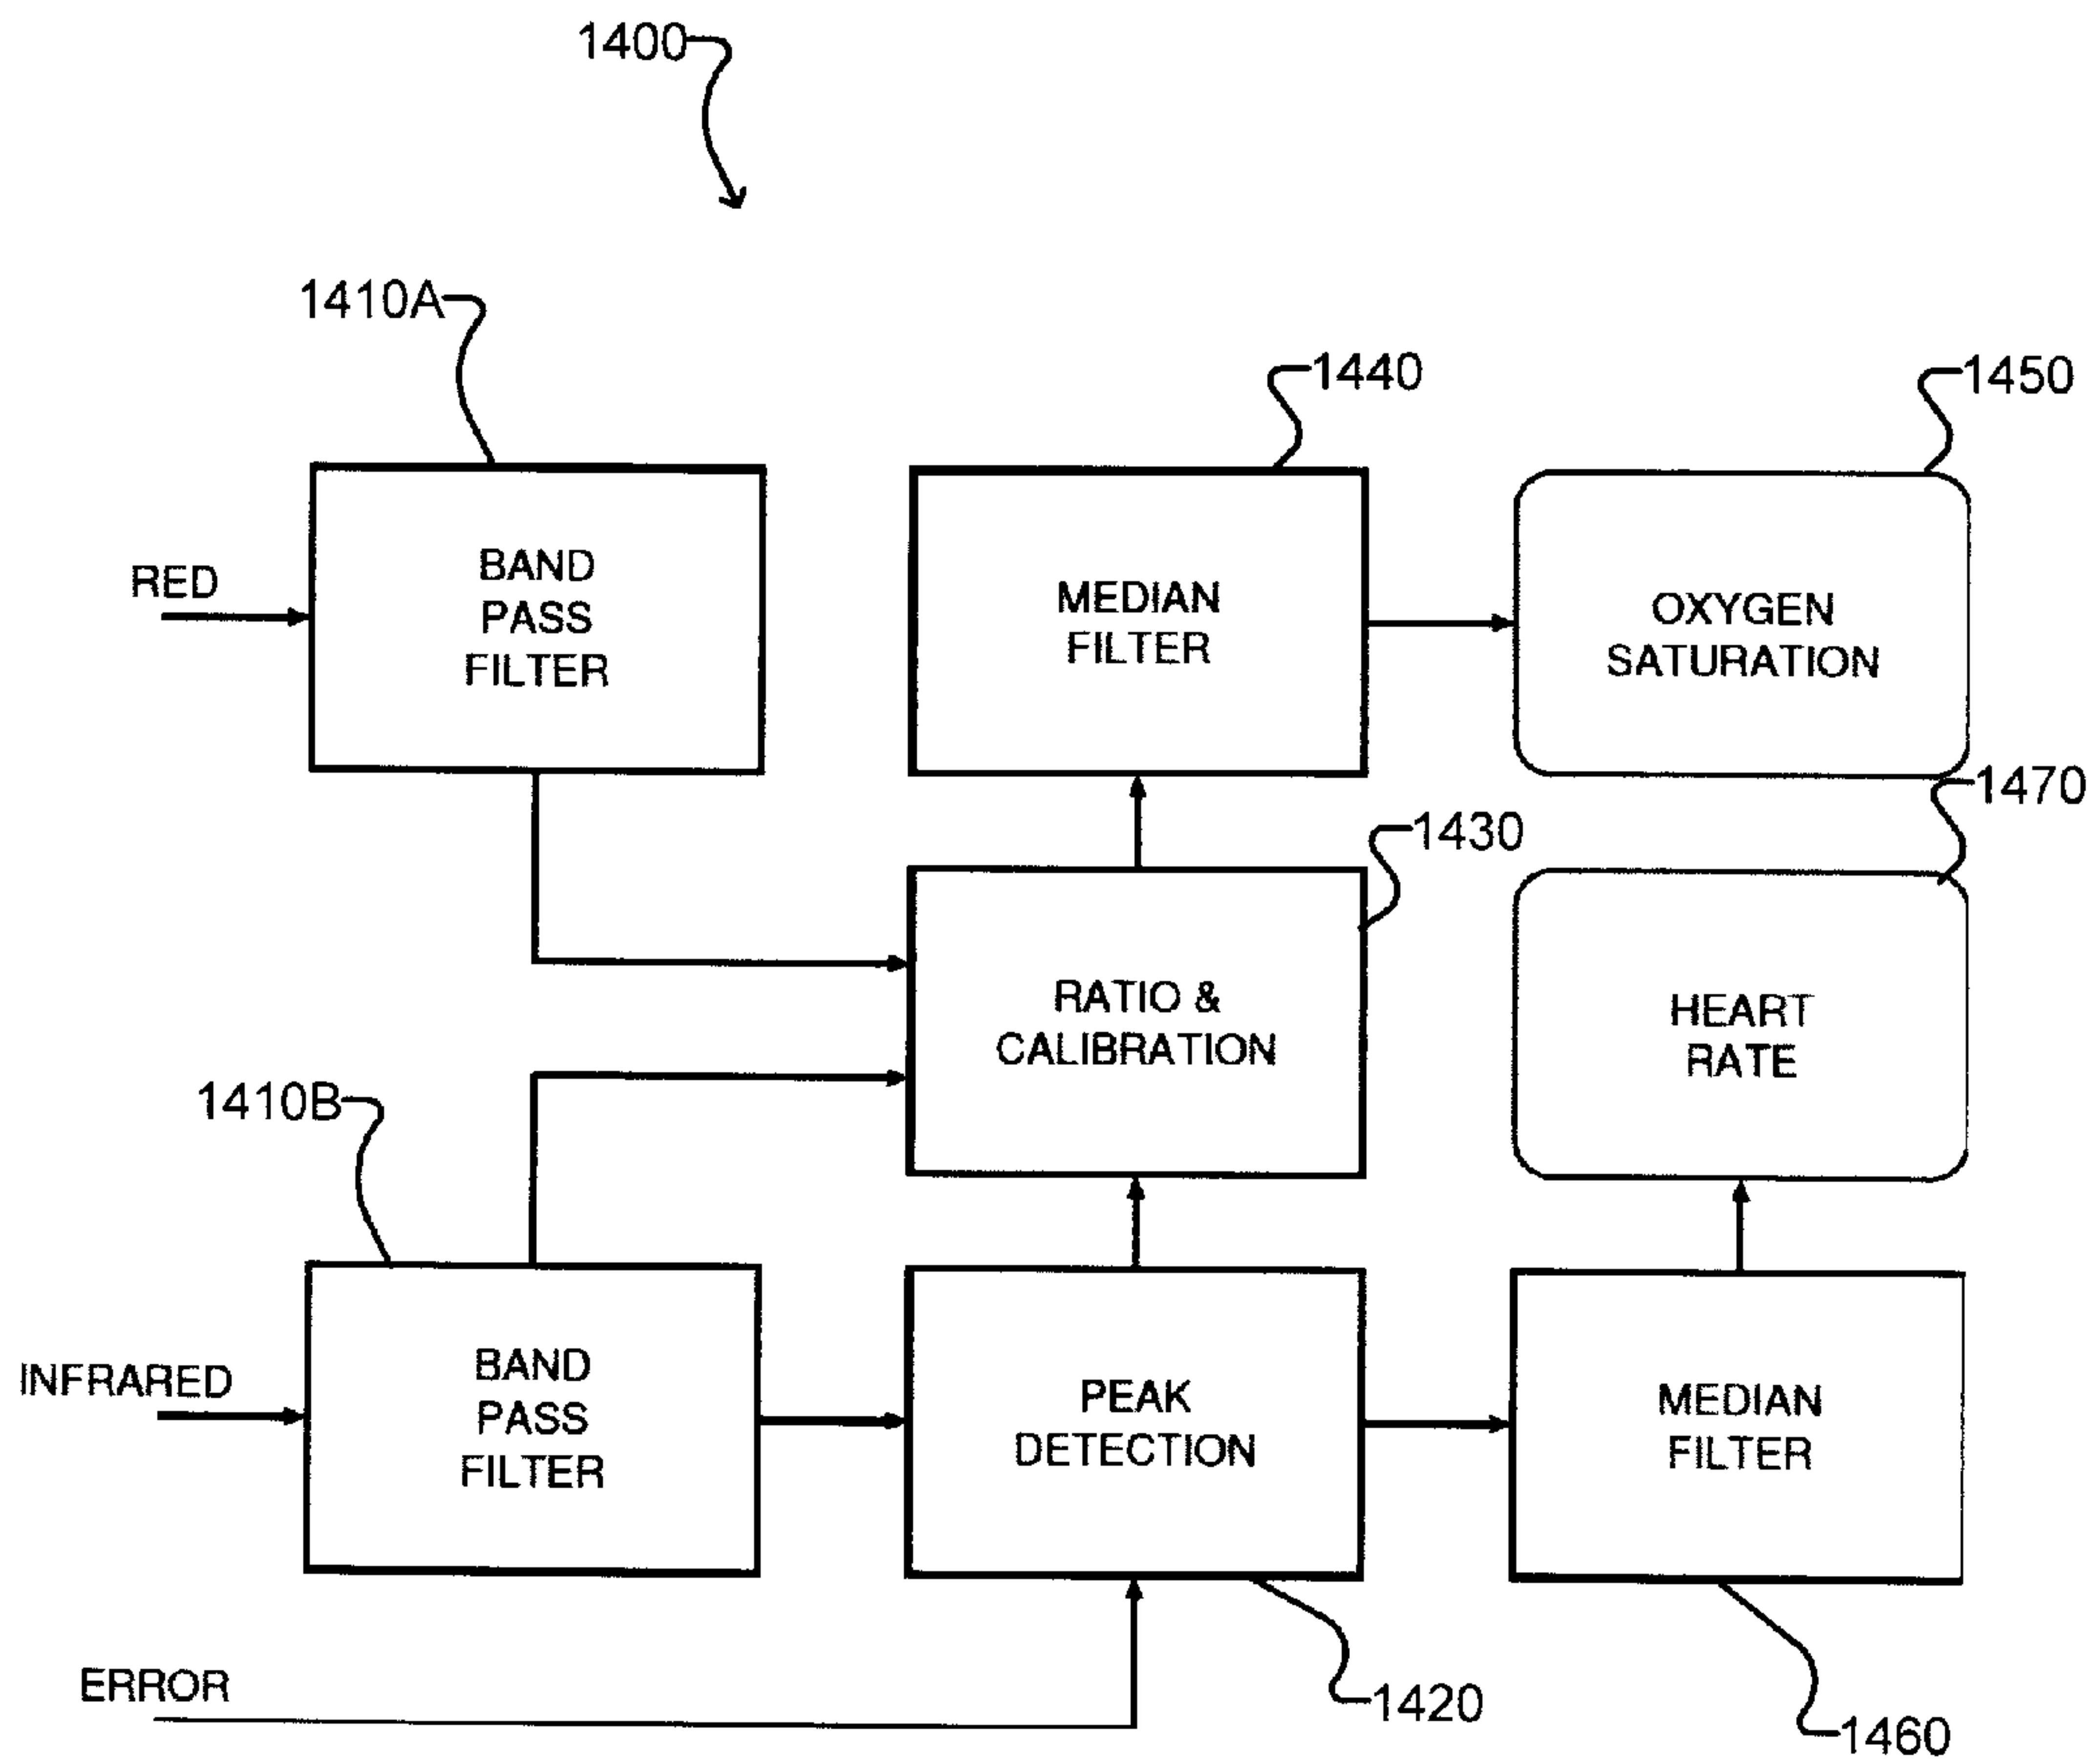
1400

1410A

1440

1450

RED

BAND PASS FILTER

MEDIAN FILTER

OXYGEN SATURATION

1470

1430

RATIO & CALIBRATION

HEART RATE

1410B

INFRARED

BAND PASS FILTER

PEAK DETECTION

MEDIAN FILTER

ERROR

1420

1460